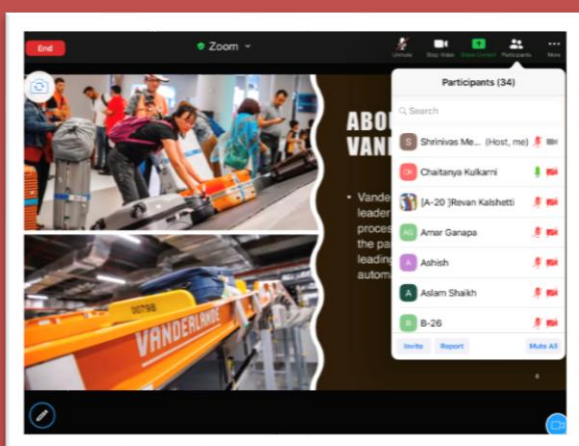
End

Zoom

Unmute Stop Video Share Content Participants More

Participants (34)

Search

Shrinivas Me... (Host, me)

Chaitanya Kulkarni

[A-20 ]Revan Kalshetti

Amar Ganapa

Ashish

Aslam Shaikh

B-26

Invite Report Mute All

ABO
VAN

• Vande
leader
proces
the pa
leading
autom

VANDERLANDE